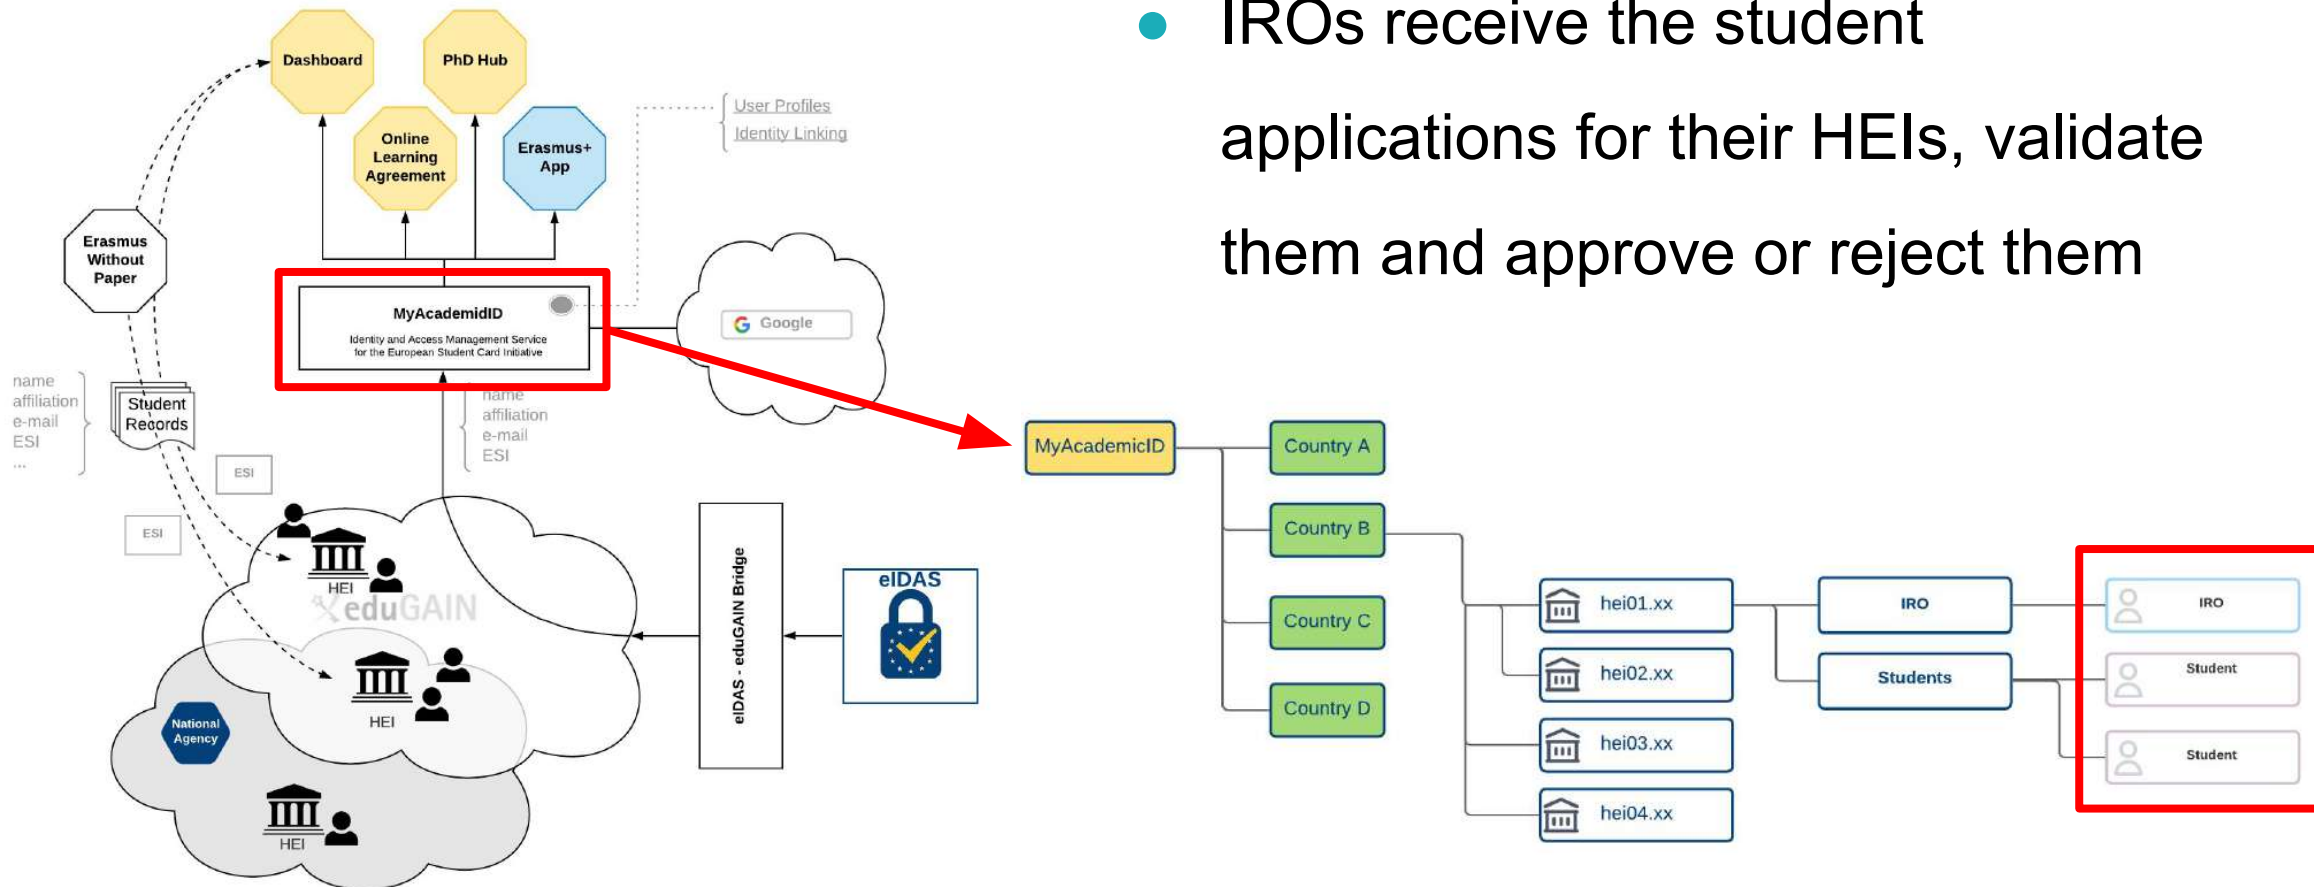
Dashboard

PhD Hub

Online Learning Agreement

Erasmus+ App

User Profiles
Identity Linking

Erasmus Without Paper

MyAcademidID
Identity and Access Management Service for the European Student Card Initiative

Google

name
affiliation
e-mail
ESI
...

Student Records

name
affiliation
e-mail
ESI

ESI

ESI

HEI

eduGAIN

HEI

National Agency

HEI

eIDAS - eduGAIN Bridge

eIDAS

• IROs receive the student applications for their HEIs, validate them and approve or reject them

MyAcademicID

Country A

Country B

Country C

Country D

hei01.xx

hei02.xx

hei03.xx

hei04.xx

IRO

Students

IRO

Student

Student